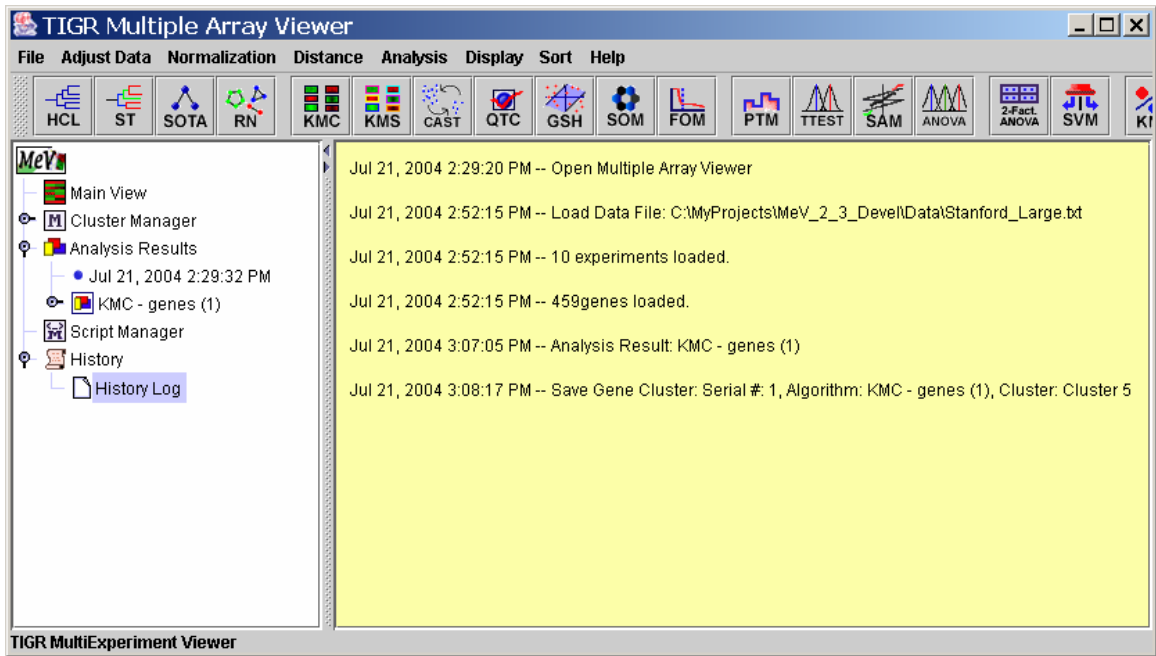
TIGR Multiple Array Viewer

File Adjust Data Normalization Distance Analysis Display Sort Help

HCL ST SOTA RN KMC KMS CAST QTC GSH SOM FOM PTM TTEST SAM ANOVA 2-Fact. ANOVA SVM KN

MeV
Main View
Cluster Manager
Analysis Results
Jul 21, 2004 2:29:32 PM
KMC - genes (1)
Script Manager
History
History Log

Jul 21, 2004 2:29:20 PM -- Open Multiple Array Viewer

Jul 21, 2004 2:52:15 PM -- Load Data File: C:\MyProjects\MeV_2_3_Devel\Data\Stanford_Large.txt

Jul 21, 2004 2:52:15 PM -- 10 experiments loaded.

Jul 21, 2004 2:52:15 PM -- 459genes loaded.

Jul 21, 2004 3:07:05 PM -- Analysis Result: KMC - genes (1)

Jul 21, 2004 3:08:17 PM -- Save Gene Cluster: Serial #: 1, Algorithm: KMC - genes (1), Cluster: Cluster 5

TIGR MultiExperiment Viewer